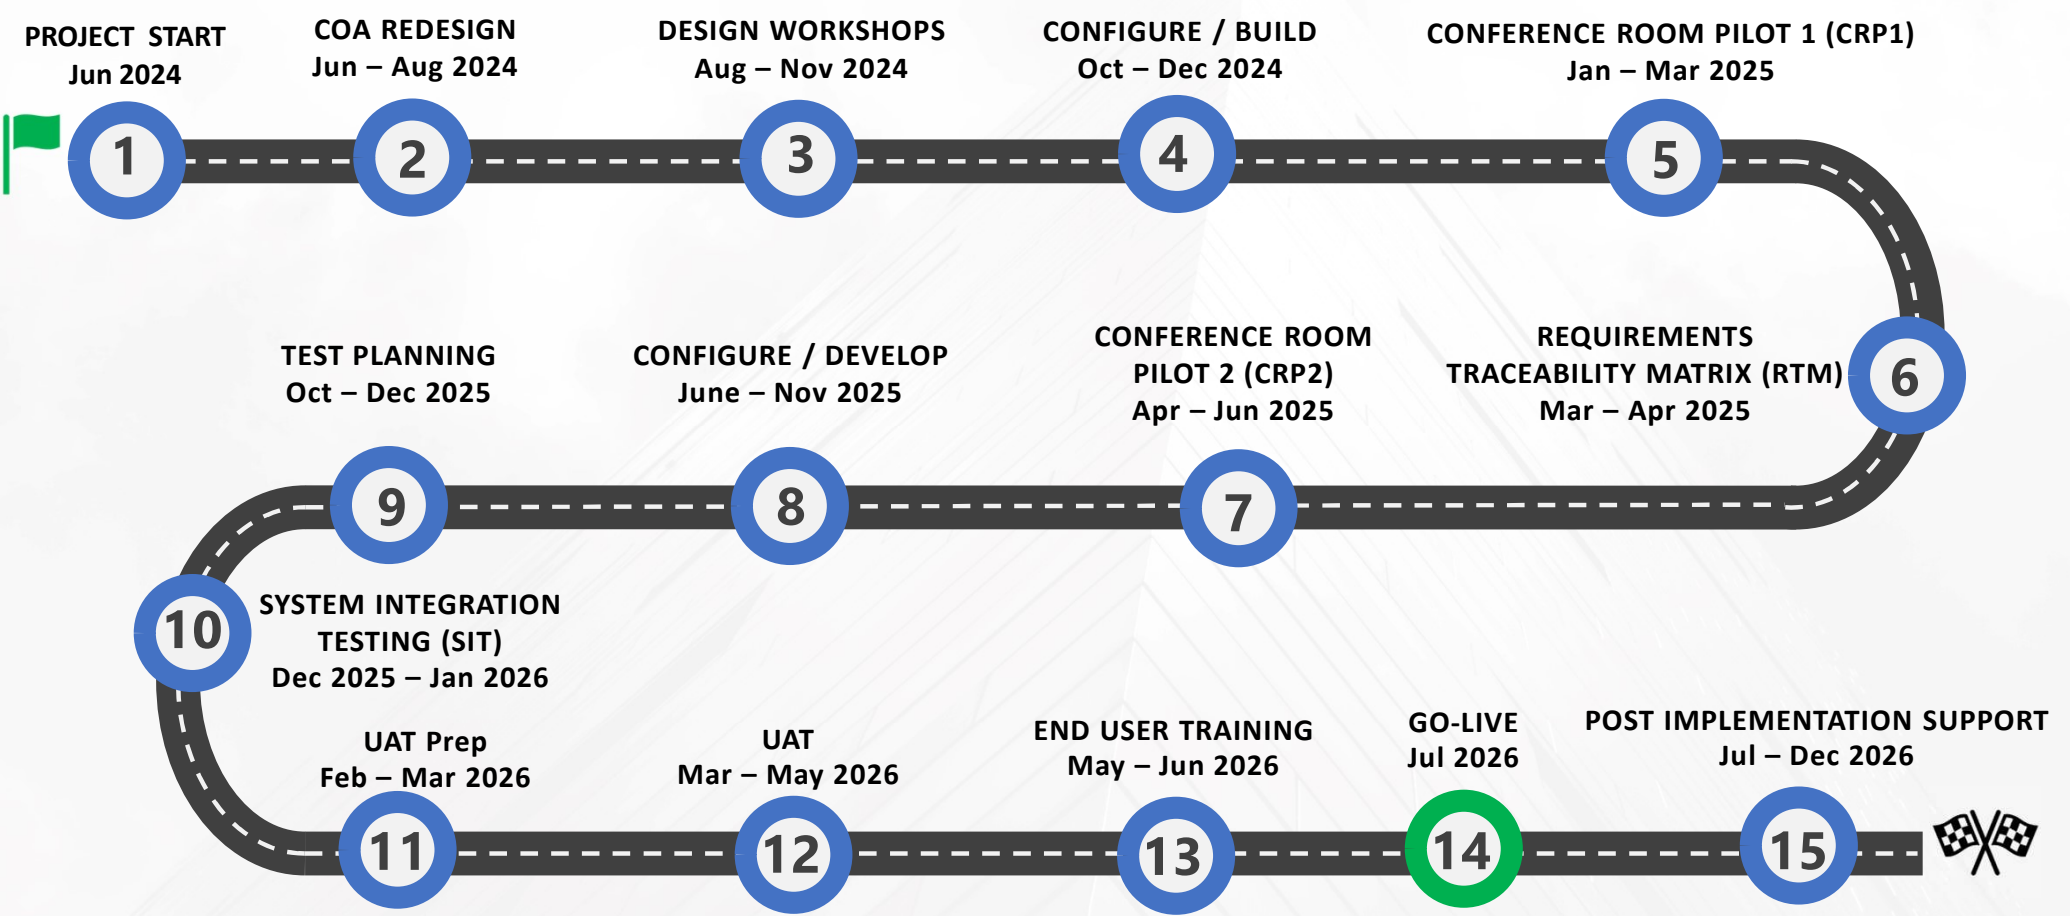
PROJECT START
Jun 2024

1

COA REDESIGN
Jun – Aug 2024

2

DESIGN WORKSHOPS
Aug – Nov 2024

3

CONFIGURE / BUILD
Oct – Dec 2024

4

CONFERENCE ROOM PILOT 1 (CRP1)
Jan – Mar 2025

5

REQUIREMENTS TRACEABILITY MATRIX (RTM)
Mar – Apr 2025

6

CONFERENCE ROOM PILOT 2 (CRP2)
Apr – Jun 2025

7

CONFIGURE / DEVELOP
June – Nov 2025

8

TEST PLANNING
Oct – Dec 2025

9

SYSTEM INTEGRATION TESTING (SIT)
Dec 2025 – Jan 2026

10

UAT Prep
Feb – Mar 2026

11

UAT
Mar – May 2026

12

END USER TRAINING
May – Jun 2026

13

GO-LIVE
Jul 2026

14

POST IMPLEMENTATION SUPPORT
Jul – Dec 2026

15